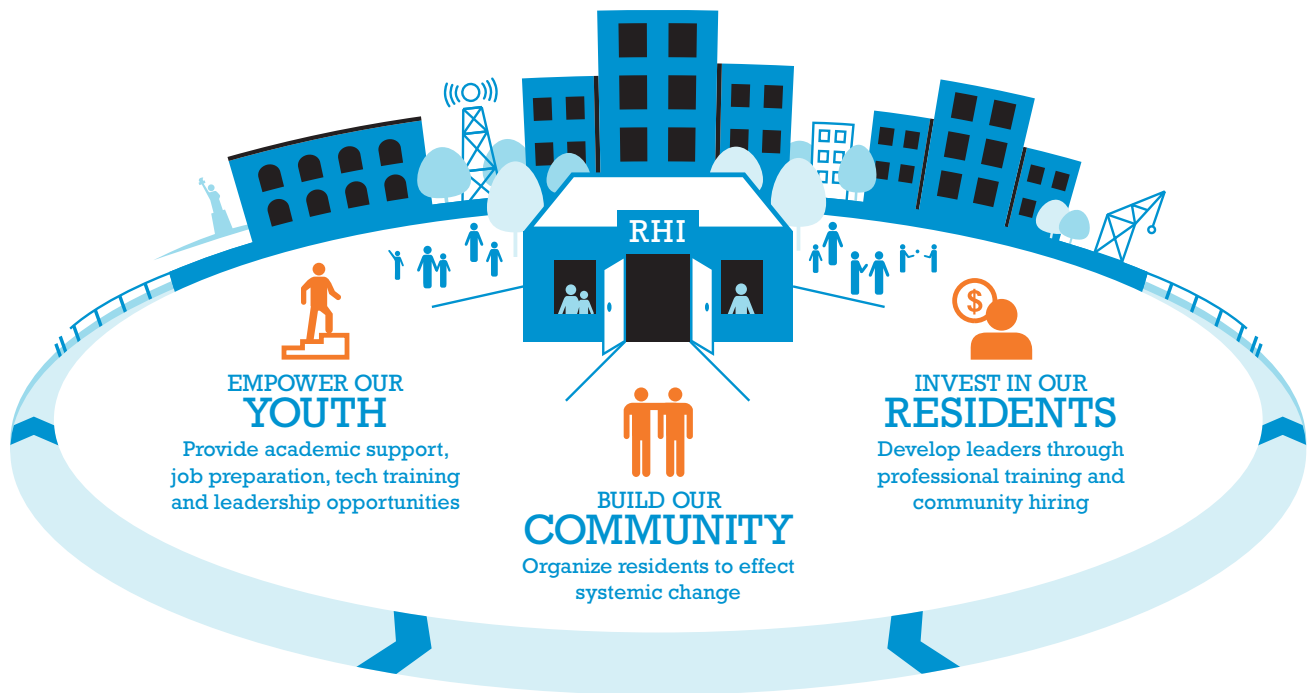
RHI

$

EMPOWER OUR
YOUTH
Provide academic support, job preparation, tech training and leadership opportunities

BUILD OUR
COMMUNITY
Organize residents to effect systemic change

INVEST IN OUR
RESIDENTS
Develop leaders through professional training and community hiring